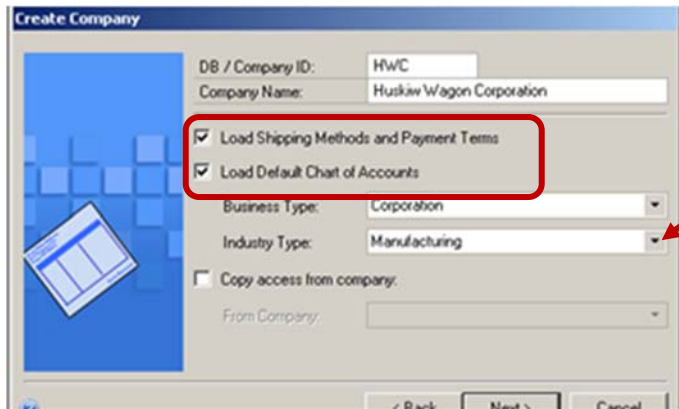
Create Company

DB / Company ID: HWC

Company Name: Huskiw Wagon Corporation

Load Shipping Methods and Payment Terms

Load Default Chart of Accounts

Business Type: Corporation

Industry Type: Manufacturing

Copy access from company:

From Company:

< Back

Next >

Cancel